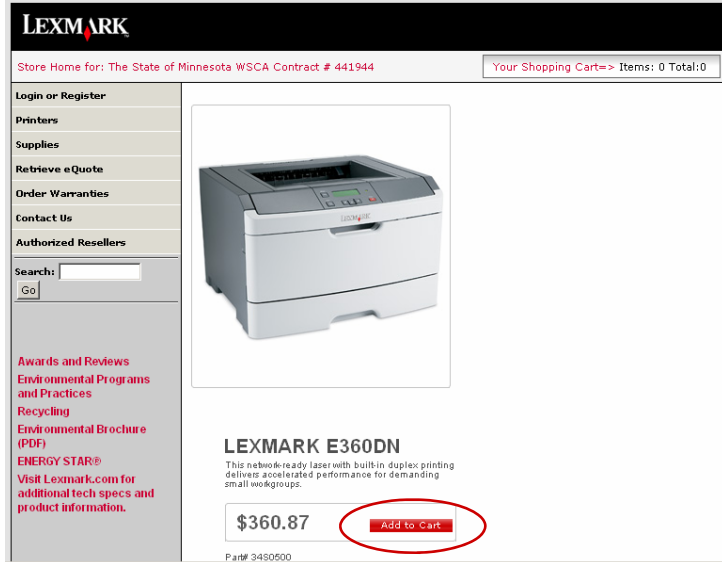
LEXMARK

Store Home for: The State of Minnesota WSCA Contract # 441944

Your Shopping Cart=> Items: 0 Total:0

Login or Register

Printers

Supplies

Retrieve eQuote

Order Warranties

Contact Us

Authorized Resellers

Search:

Go

Awards and Reviews

Environmental Programs and Practices

Recycling

Environmental Brochure (PDF)

ENERGY STAR®

Visit Lexmark.com for additional tech specs and product information.

LEXMARK

LEXMARK E360DN

This network-ready laser with built-in duplex printing delivers accelerated performance for demanding small workgroups.

$360.87

Add to Cart

Part# 34S0500